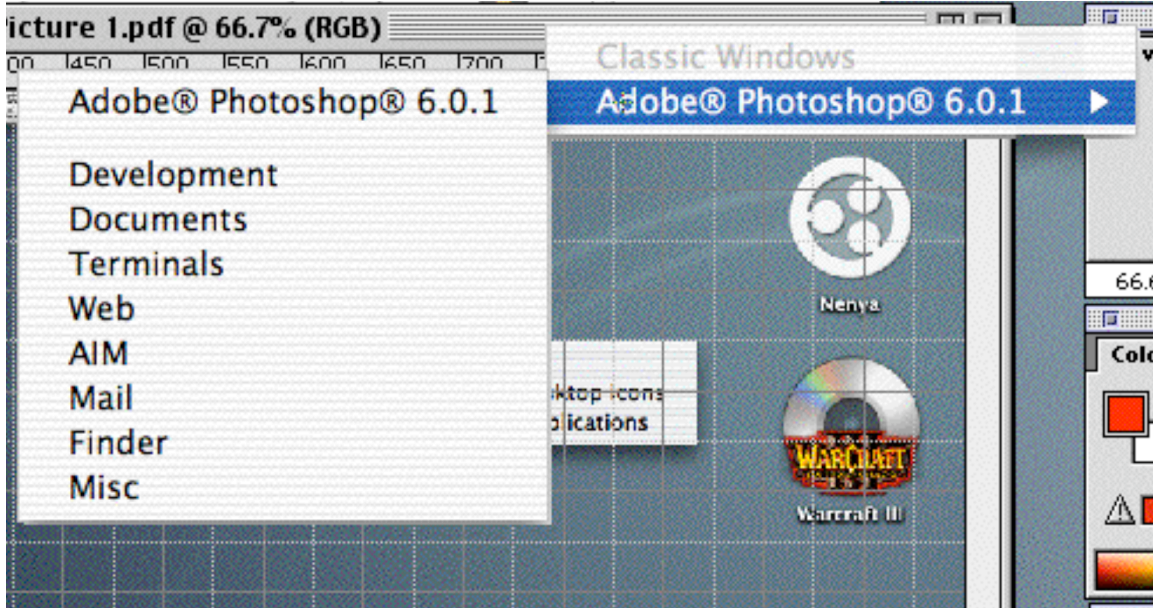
icture 1.pdf @ 66.7% (RGB)

00 450 500 550 600 650 700

Classic Windows

Adobe® Photoshop® 6.0.1

Adobe® Photoshop® 6.0.1

Development
Documents
Terminals
Web
AIM
Mail
Finder
Misc

ktop icons
plications

Nenya

WARCRAFT III

Warcraft III

66.6

Colo